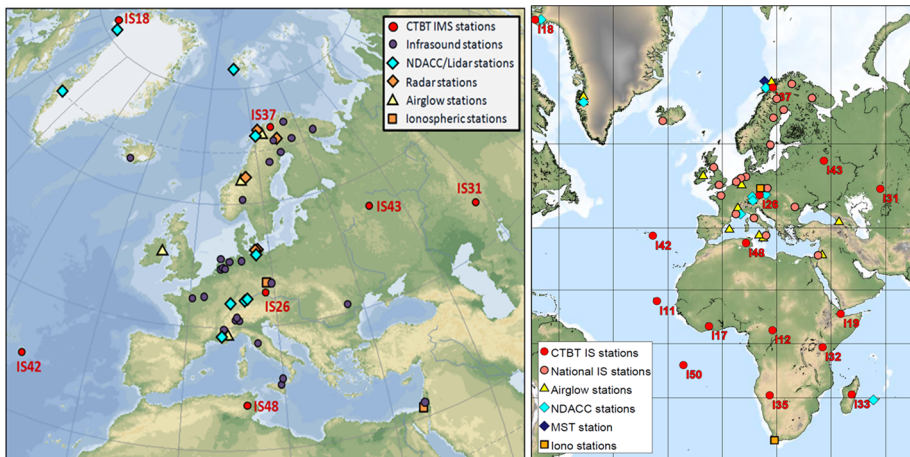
CTBT IMS stations
Infrasound stations
NDACC/Lidar stations
Radar stations
Airglow stations
Ionospheric stations

IS18
IS37
IS43
IS31
IS26
IS42
IS48

I18
I37
I43
I31
I26
I42
I48
I11
I17
I12
I19
I32
I50
I35
I33

CTBT IS stations
National IS stations
Airglow stations
NDACC stations
MST station
Iono stations